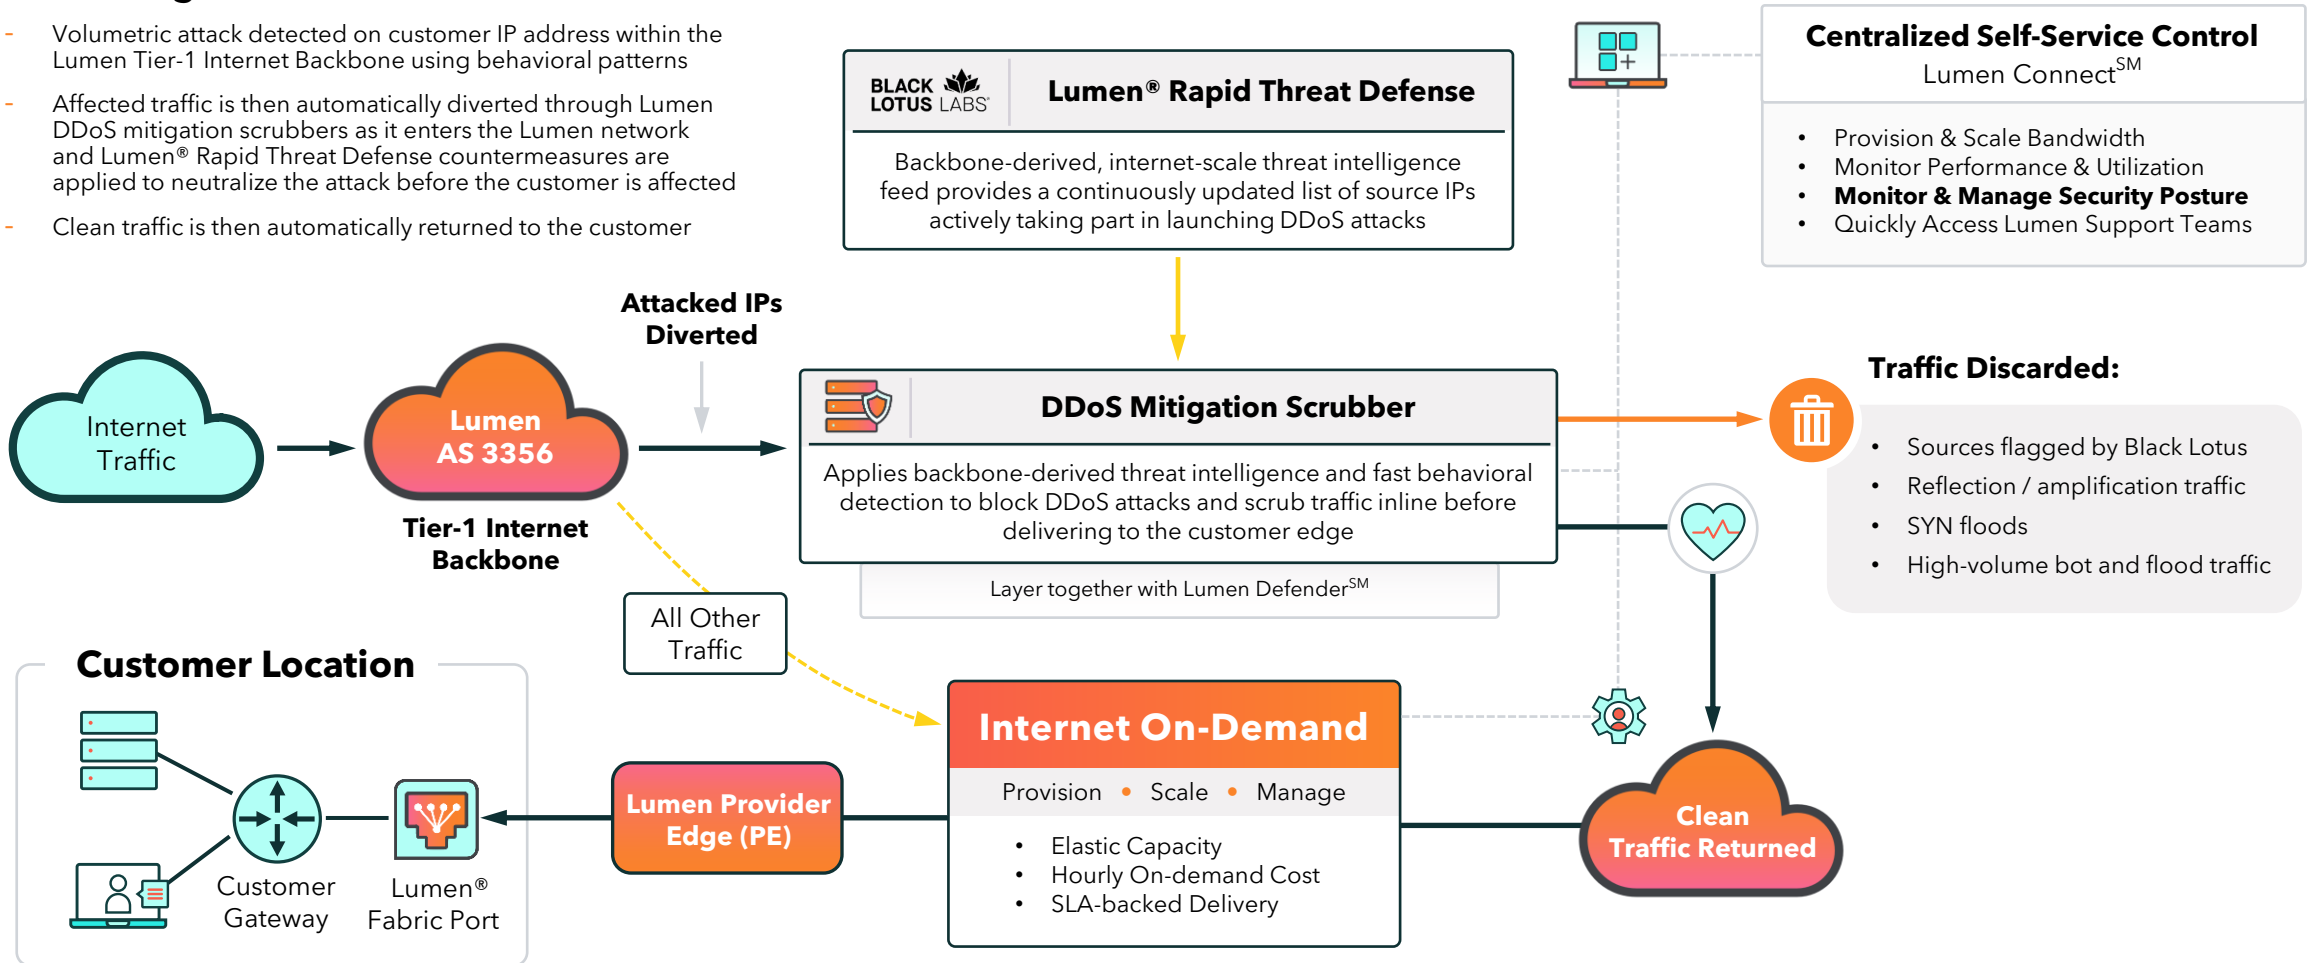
- Volumetric attack detected on customer IP address within the Lumen Tier-1 Internet Backbone using behavioral patterns

- Affected traffic is then automatically diverted through Lumen DDoS mitigation scrubbers as it enters the Lumen network and Lumen® Rapid Threat Defense countermeasures are applied to neutralize the attack before the customer is affected

- Clean traffic is then automatically returned to the customer

BLACK LOTUS LABS

Lumen® Rapid Threat Defense

Backbone-derived, internet-scale threat intelligence feed provides a continuously updated list of source IPs actively taking part in launching DDoS attacks

Centralized Self-Service Control
Lumen Connect$^{SM}$

- Provision & Scale Bandwidth
- Monitor Performance & Utilization
- **Monitor & Manage Security Posture**
- Quickly Access Lumen Support Teams

Attacked IPs Diverted

Internet Traffic

Lumen AS 3356

Tier-1 Internet Backbone

DDoS Mitigation Scrubber

Applies backbone-derived threat intelligence and fast behavioral detection to block DDoS attacks and scrub traffic inline before delivering to the customer edge

Layer together with Lumen Defender$^{SM}$

Traffic Discarded:

- Sources flagged by Black Lotus
- Reflection / amplification traffic
- SYN floods
- High-volume bot and flood traffic

All Other Traffic

Customer Location

Customer Gateway

Lumen® Fabric Port

Lumen Provider Edge (PE)

Internet On-Demand

Provision • Scale • Manage

- Elastic Capacity
- Hourly On-demand Cost
- SLA-backed Delivery

Clean Traffic Returned